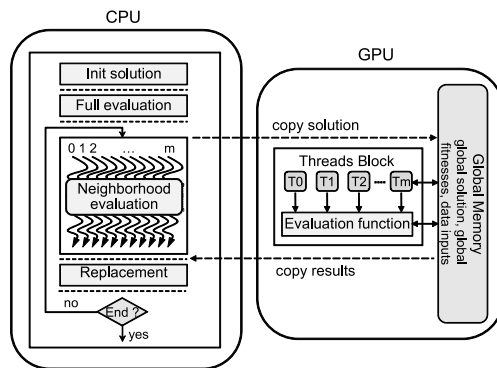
CPU

Init solution

Full evaluation

0 1 2 ... m

Neighborhood evaluation

Replacement

no

End ?

yes

GPU

copy solution

Threads Block

T0 T1 T2 T m

Evaluation function

copy results

Global Memory
global solution, global fitnesses, data inputs